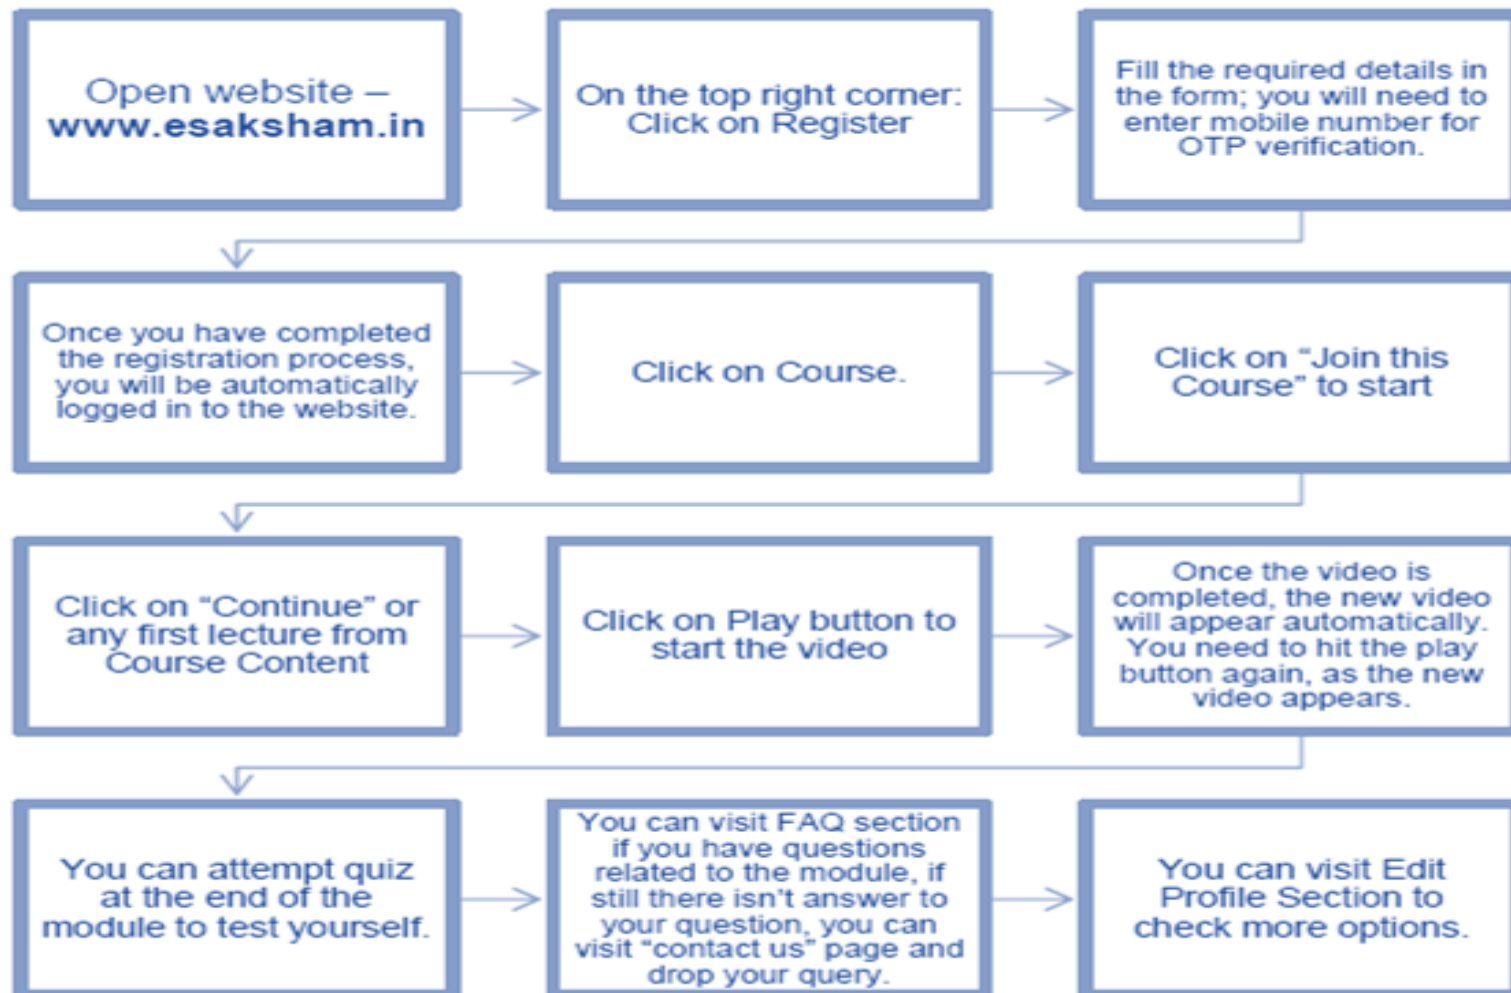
Open website – www.esaksham.in

On the top right corner: Click on Register

Fill the required details in the form; you will need to enter mobile number for OTP verification.

Once you have completed the registration process, you will be automatically logged in to the website.

Click on Course.

Click on "Join this Course" to start

Click on "Continue" or any first lecture from Course Content

Click on Play button to start the video

Once the video is completed, the new video will appear automatically. You need to hit the play button again, as the new video appears.

You can attempt quiz at the end of the module to test yourself.

You can visit FAQ section if you have questions related to the module, if still there isn't answer to your question, you can visit "contact us" page and drop your query.

You can visit Edit Profile Section to check more options.